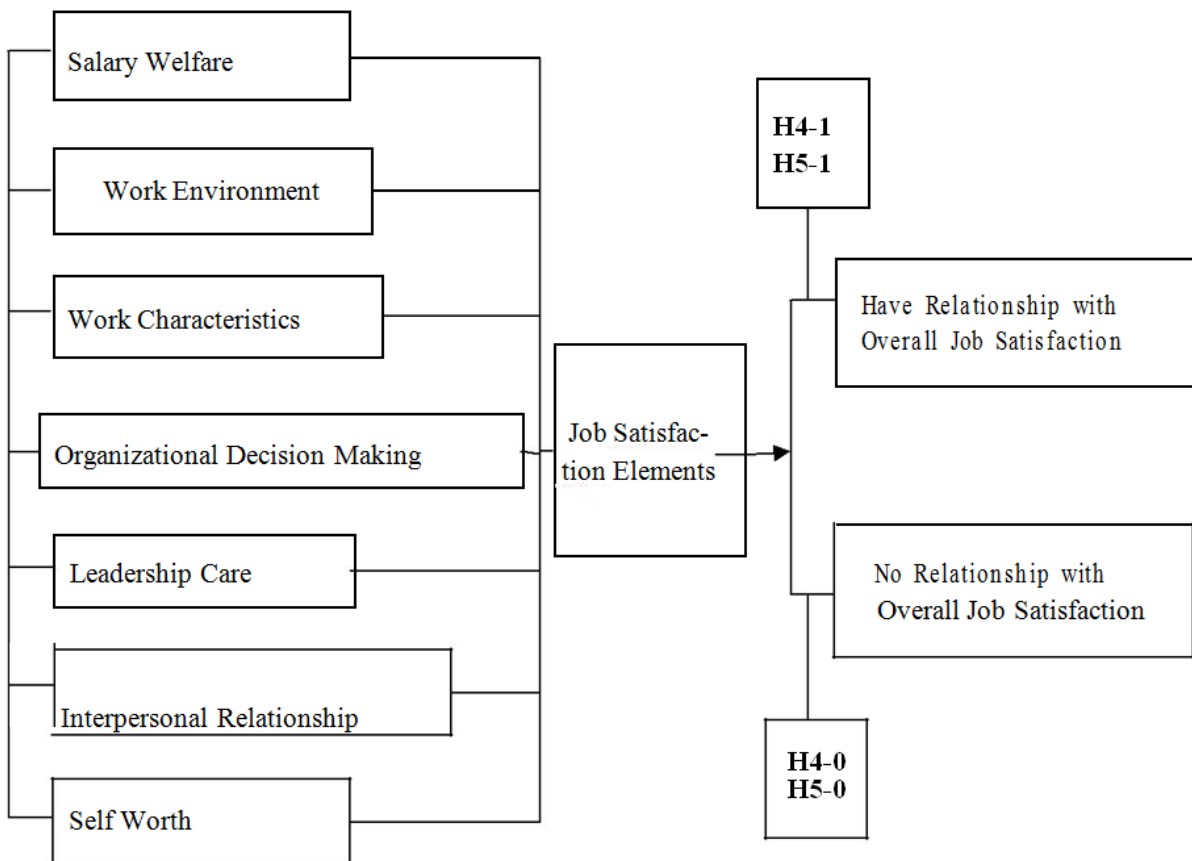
Salary Welfare

Work Environment

Work Characteristics

Organizational Decision Making

Leadership Care

Interpersonal Relationship

Self Worth

Job Satisfaction Elements

H4-1
H5-1

Have Relationship with Overall Job Satisfaction

No Relationship with Overall Job Satisfaction

H4-0
H5-0